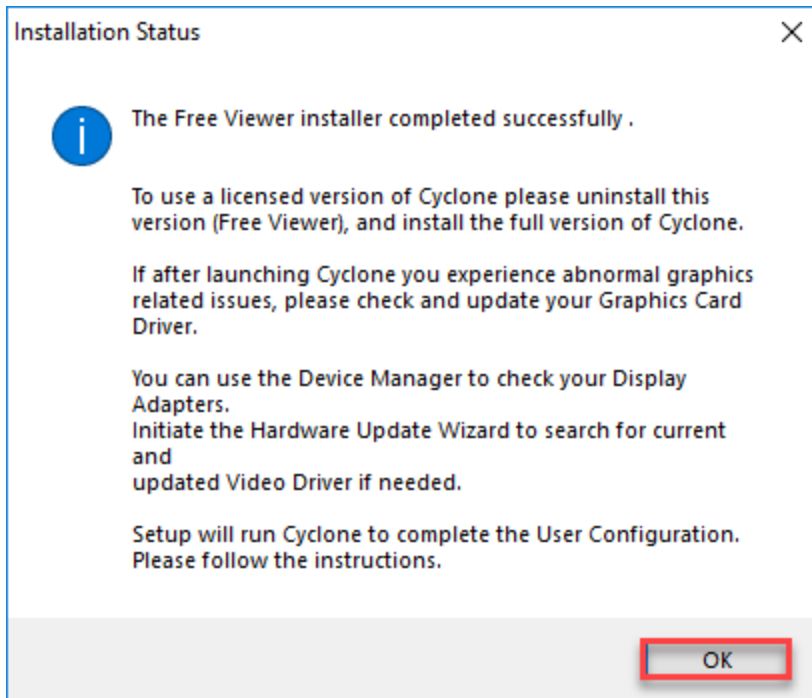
Installation Status

The Free Viewer installer completed successfully .

To use a licensed version of Cyclone please uninstall this version (Free Viewer), and install the full version of Cyclone.

If after launching Cyclone you experience abnormal graphics related issues, please check and update your Graphics Card Driver.

You can use the Device Manager to check your Display Adapters.
Initiate the Hardware Update Wizard to search for current and
updated Video Driver if needed.

Setup will run Cyclone to complete the User Configuration.
Please follow the instructions.

OK